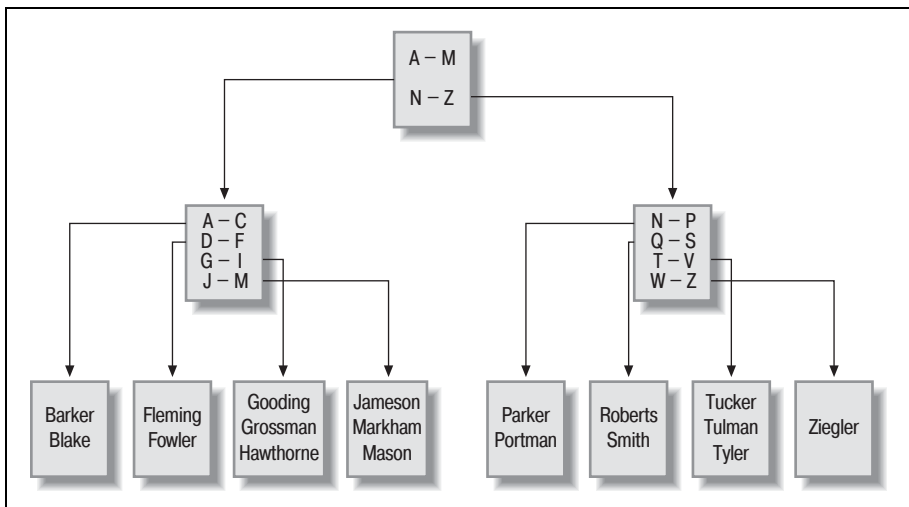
A – M
N – Z

A – C
D – F
G – I
J – M

N – P
Q – S
T – V
W – Z

Barker
Blake

Fleming
Fowler

Gooding
Grossman
Hawthorne

Jameson
Markham
Mason

Parker
Portman

Roberts
Smith

Tucker
Tulman
Tyler

Ziegler